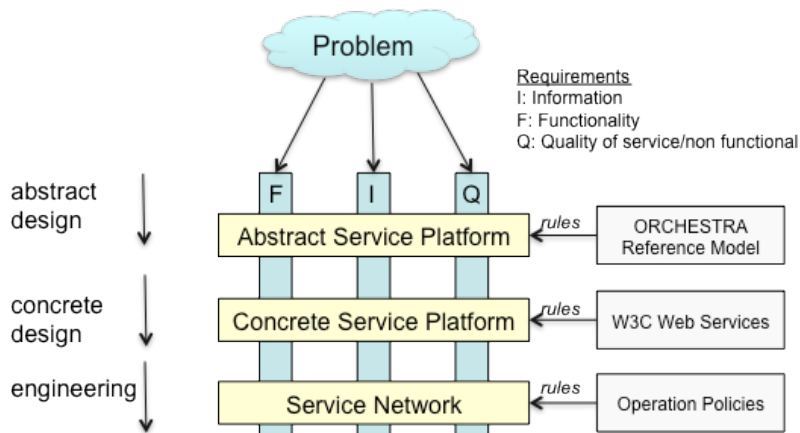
Problem

Requirements
I: Information
F: Functionality
Q: Quality of service/non functional

abstract design

F

I

Q

rules

ORCHESTRA Reference Model

Abstract Service Platform

concrete design

rules

W3C Web Services

Concrete Service Platform

engineering

rules

Operation Policies

Service Network